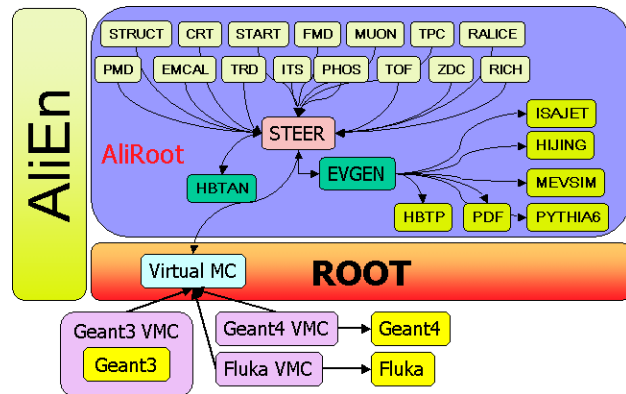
AliEn

STRUCT
CRT
START
FMD
MUON
TPC
RALICE
PMD
EMCAL
TRD
ITS
PHOS
TOF
ZDC
RICH

AliRoot
STEER
HBTAN
EVGEN
ISAJET
HIJING
MEVSIM
HBTP
PDF
PYTHIA6

Virtual MC
ROOT

Geant3 VMC
Geant3
Geant4 VMC
Geant4
Fluka VMC
Fluka